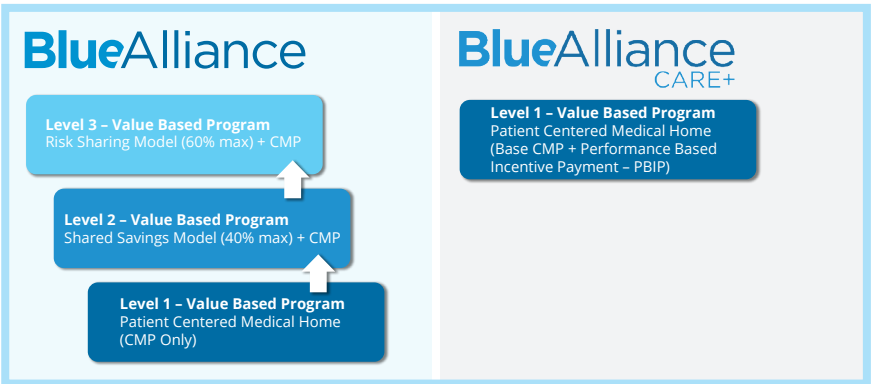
BlueAlliance

Level 3 – Value Based Program
Risk Sharing Model (60% max) + CMP

Level 2 – Value Based Program
Shared Savings Model (40% max) + CMP

Level 1 – Value Based Program
Patient Centered Medical Home
(CMP Only)

BlueAlliance
CARE+

Level 1 – Value Based Program
Patient Centered Medical Home
(Base CMP + Performance Based Incentive Payment – PBIP)